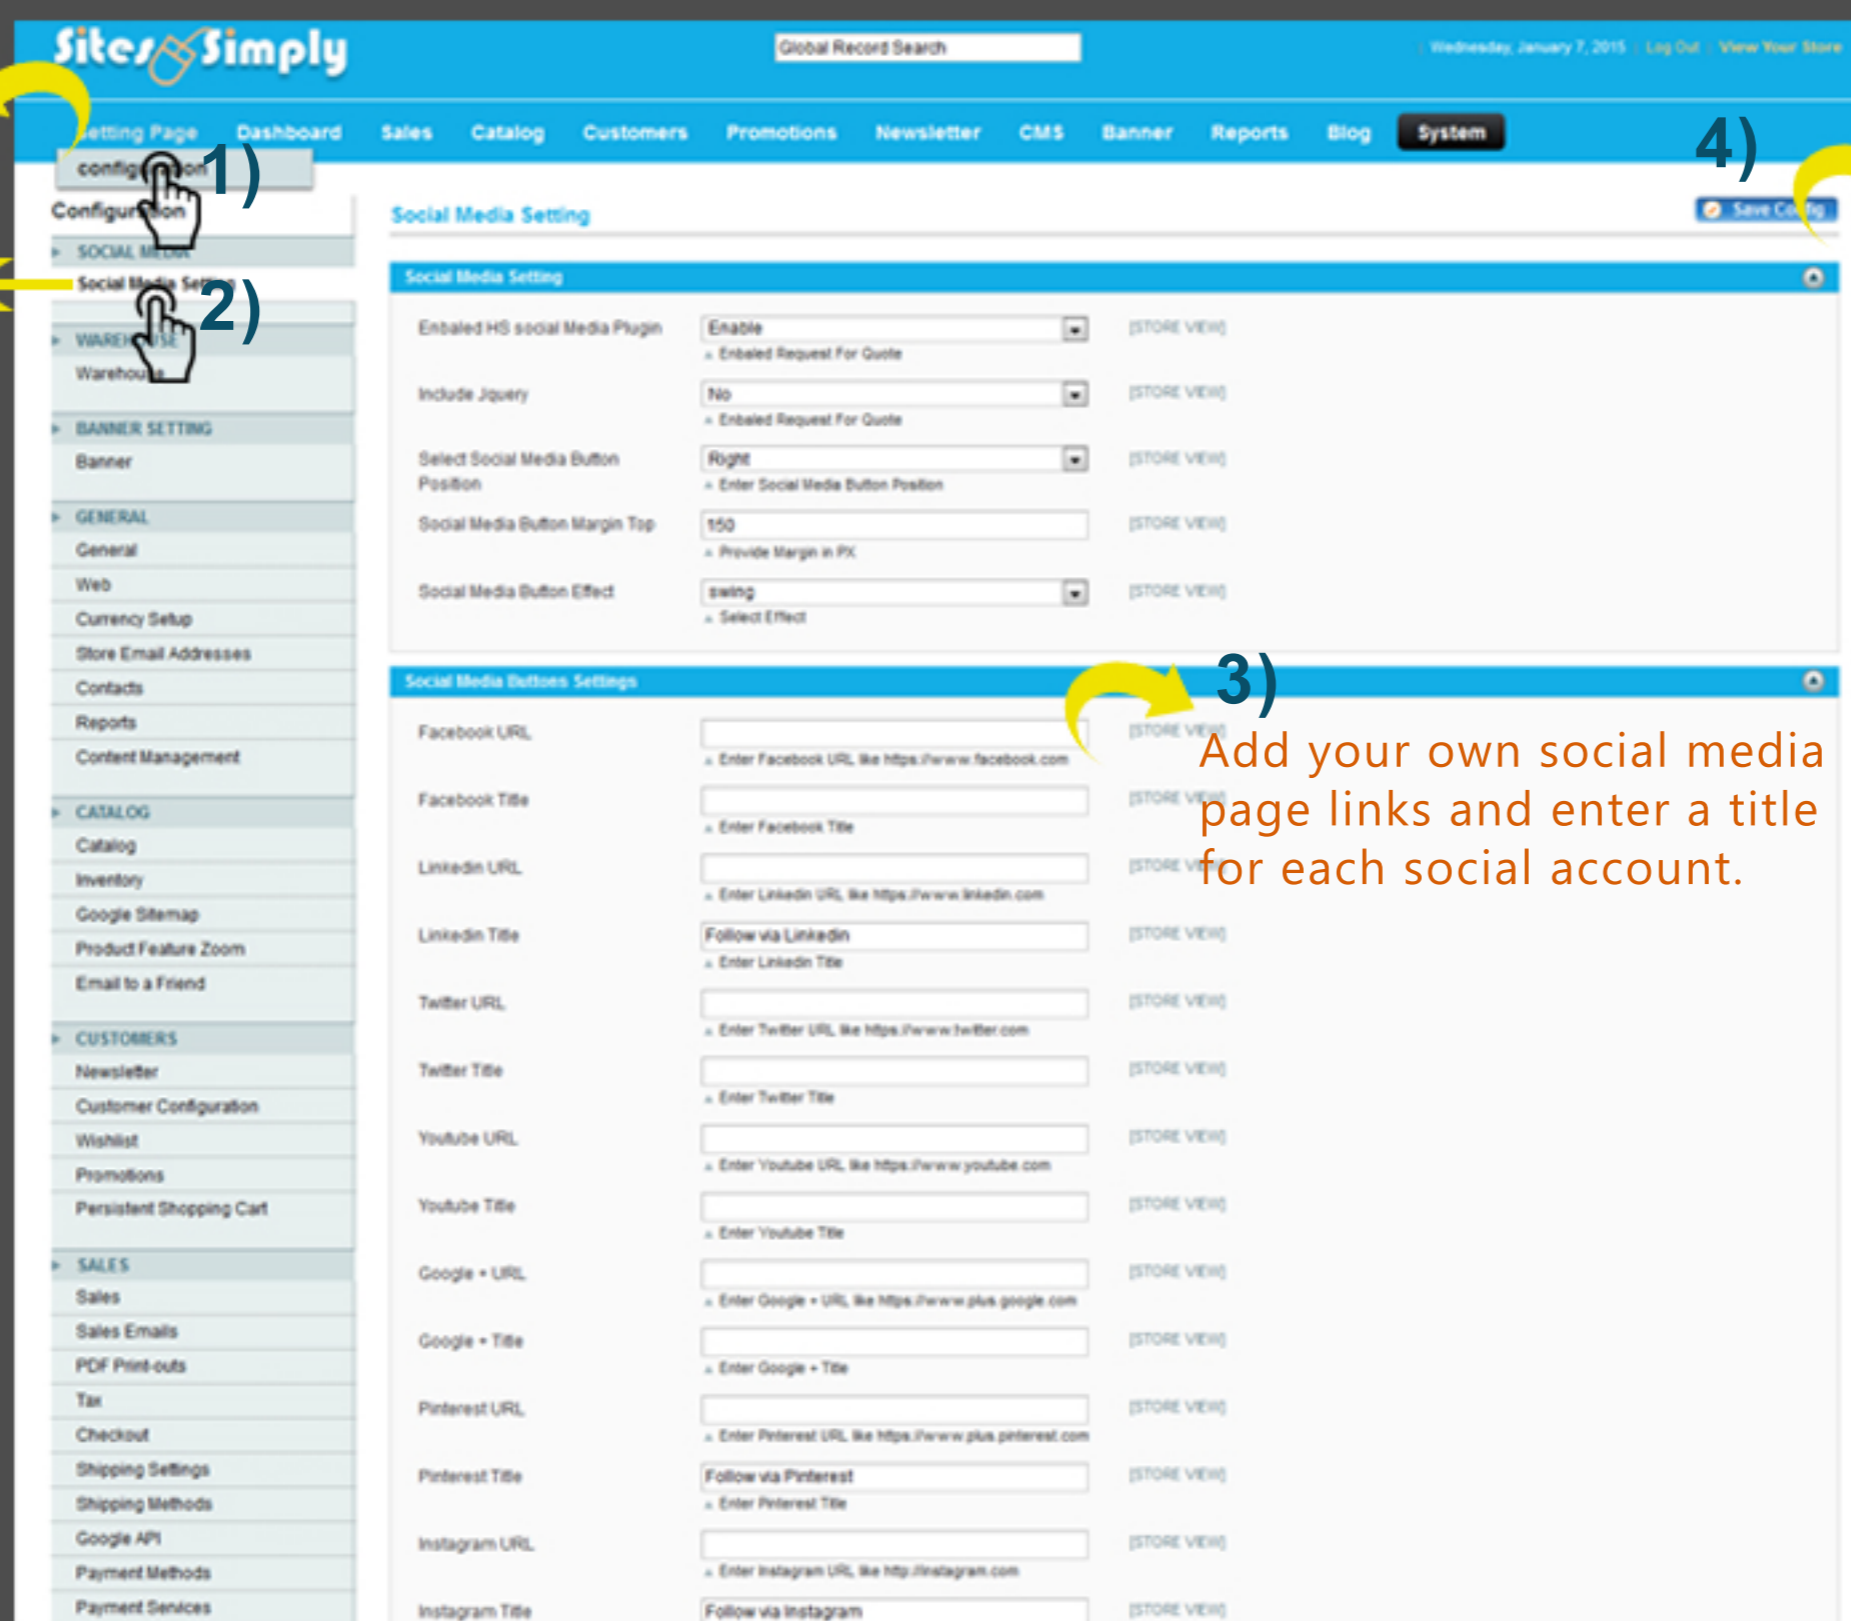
SitesSimply

Global Record Search

Wednesday, January 7, 2015 | Log Out | View Your Store

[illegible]etting Page Dashboard Sales Catalog Customers Promotions Newsletter CMS Banner Reports Blog System

config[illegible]on 1)

4)

Configur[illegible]ion

SOCIAL M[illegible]

Social Media Se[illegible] 2)

WARE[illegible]SE

Warehou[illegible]

BANNER SETTING

Banner

GENERAL

General

Web

Currency Setup

Store Email Addresses

Contacts

Reports

Content Management

CATALOG

Catalog

Inventory

Google Sitemap

Product Feature Zoom

Email to a Friend

CUSTOMERS

Newsletter

Customer Configuration

Wishlist

Promotions

Persistent Shopping Cart

SALES

Sales

Sales Emails

PDF Print-outs

Tax

Checkout

Shipping Settings

Shipping Methods

Google API

Payment Methods

Payment Services

Social Media Setting

Save Co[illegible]

Social Media Setting

| | | |
|---|---|---|
| Enbaled HS social Media Plugin | Enable<br>Enbaled Request For Quote | [STORE VIEW] |
| Include Jquery | No<br>Enbaled Request For Quote | [STORE VIEW] |
| Select Social Media Button Position | Right<br>Enter Social Media Button Position | [STORE VIEW] |
| Social Media Button Margin Top | 150<br>Provide Margin in PX | [STORE VIEW] |
| Social Media Button Effect | swing<br>Select Effect | [STORE VIEW] |

Social Media Buttons Settings

3)

Add your own social media page links and enter a title for each social account.

| | | |
|---|---|---|
| Facebook URL | Enter Facebook URL like https://www.facebook.com | [STORE VIEW] |
| Facebook Title | Enter Facebook Title | [STORE V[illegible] |
| Linkedin URL | Enter Linkedin URL like https://www.linkedin.com | [STORE V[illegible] |
| Linkedin Title | Follow via Linkedin<br>Enter Linkedin Title | [STORE VIEW] |
| Twitter URL | Enter Twitter URL like https://www.twitter.com | [STORE VIEW] |
| Twitter Title | Enter Twitter Title | [STORE VIEW] |
| Youtube URL | Enter Youtube URL like https://www.youtube.com | [STORE VIEW] |
| Youtube Title | Enter Youtube Title | [STORE VIEW] |
| Google + URL | Enter Google + URL like https://www.plus.google.com | [STORE VIEW] |
| Google + Title | Enter Google + Title | [STORE VIEW] |
| Pinterest URL | Enter Pinterest URL like https://www.plus.pinterest.com | [STORE VIEW] |
| Pinterest Title | Follow via Pinterest<br>Enter Pinterest Title | [STORE VIEW] |
| Instagram URL | Enter Instagram URL like http://instagram.com | [STORE VIEW] |
| Instagram Title | Follow via Instagram | [STORE VIEW] |